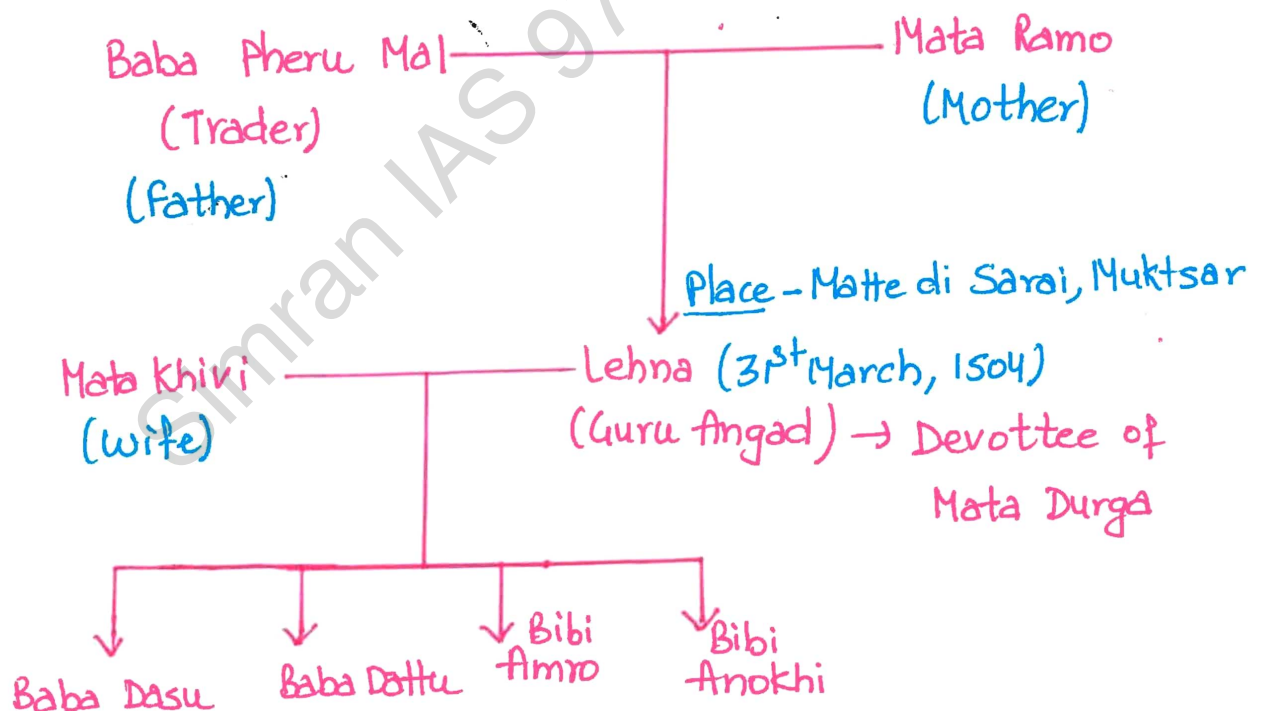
Baba Pheru Mal
(Trader)
(Father)

Mata Ramo
(Mother)

Place - Matte di Sarai, Muktsar

Mata Khivi
(wife)

Lehna ($31^{st}$ March, 1504)
(Guru Angad) → Devottee of Mata Durga

Baba Dasu

Baba Dattu

Bibi Amro

Bibi Anokhi

Simran IAS 97